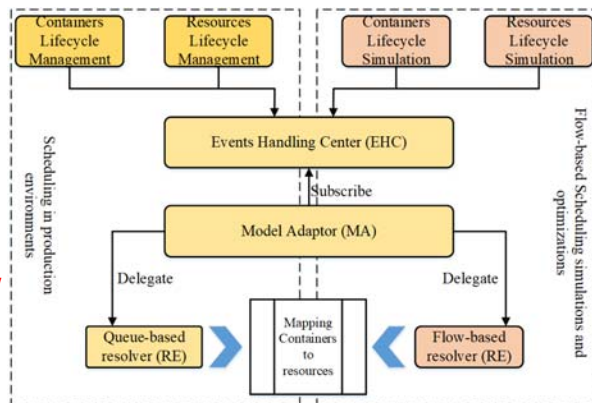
Containers Lifecycle Management

Resources Lifecycle Management

Containers Lifecycle Simulation

Resources Lifecycle Simulation

Scheduling in production environments

Flow-based Scheduling simulations and optimizations

Events Handling Center (EHC)

Subscribe

Model Adaptor (MA)

Delegate

Delegate

Queue-based resolver (RE)

Mapping Containers to resources

Flow-based resolver (RE)